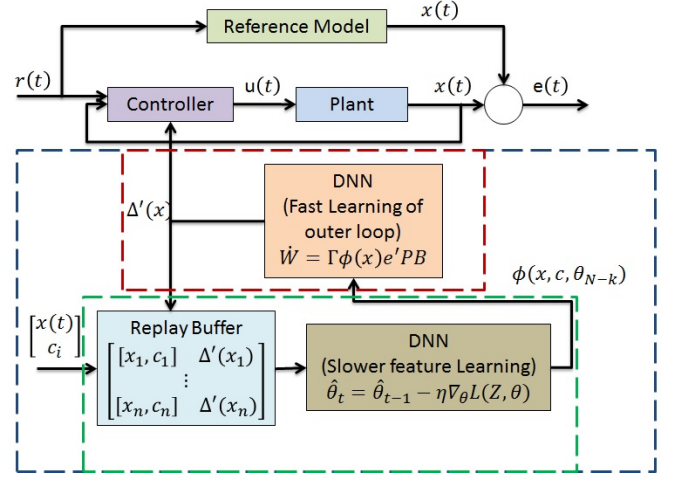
Reference Model

$x(t)$

$r(t)$

Controller

u$(t)$

Plant

$x(t)$

e$(t)$

$\Delta'(x)$

DNN
(Fast Learning of outer loop)
$\dot{W} = \Gamma\phi(x)e'PB$

$\phi(x, c, \theta_{N-k})$

$\begin{bmatrix} x(t) \\ c_i \end{bmatrix}$

Replay Buffer
$\begin{bmatrix} [x_1, c_1] & \Delta'(x_1) \\ \vdots & \\ [x_n, c_n] & \Delta'(x_n) \end{bmatrix}$

DNN
(Slower feature Learning)
$\hat{\theta}_t = \hat{\theta}_{t-1} - \eta\nabla_\theta L(Z, \theta)$